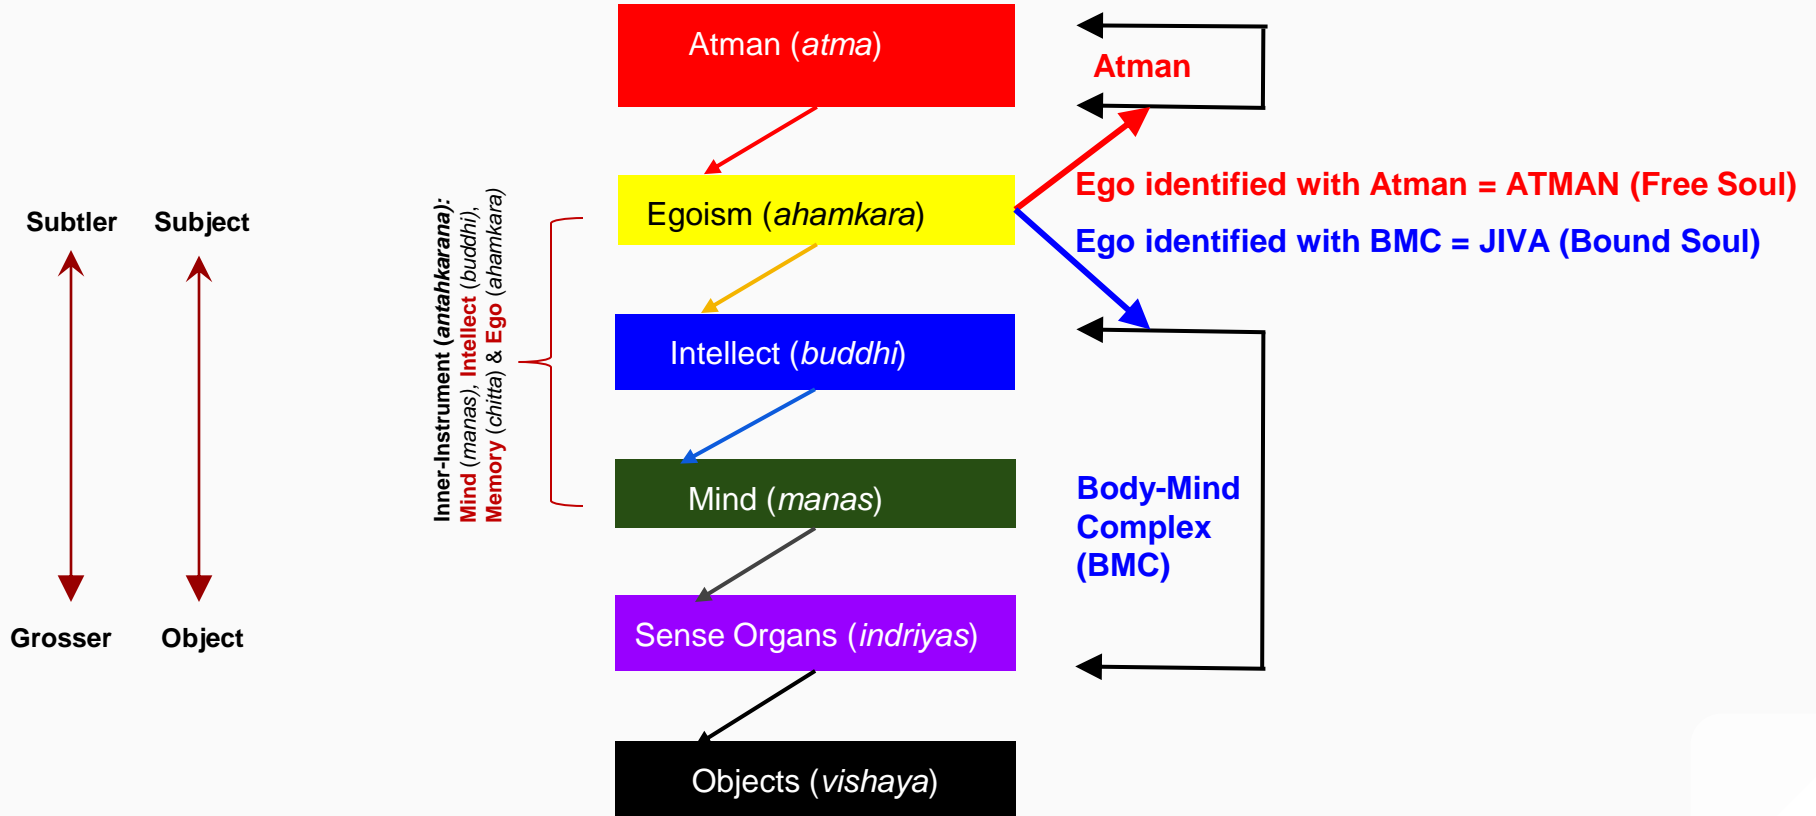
Subtler Subject

Grosser Object

Inner-Instrument (*antahkarana*): Mind (*manas*), Intellect (*buddhi*), Memory (*chitta*) & Ego (*ahamkara*)

Atman (*atma*)

Egoism (*ahamkara*)

Intellect (*buddhi*)

Mind (*manas*)

Sense Organs (*indriyas*)

Objects (*vishaya*)

Atman

Ego identified with Atman = ATMAN (Free Soul)

Ego identified with BMC = JIVA (Bound Soul)

Body-Mind Complex (BMC)